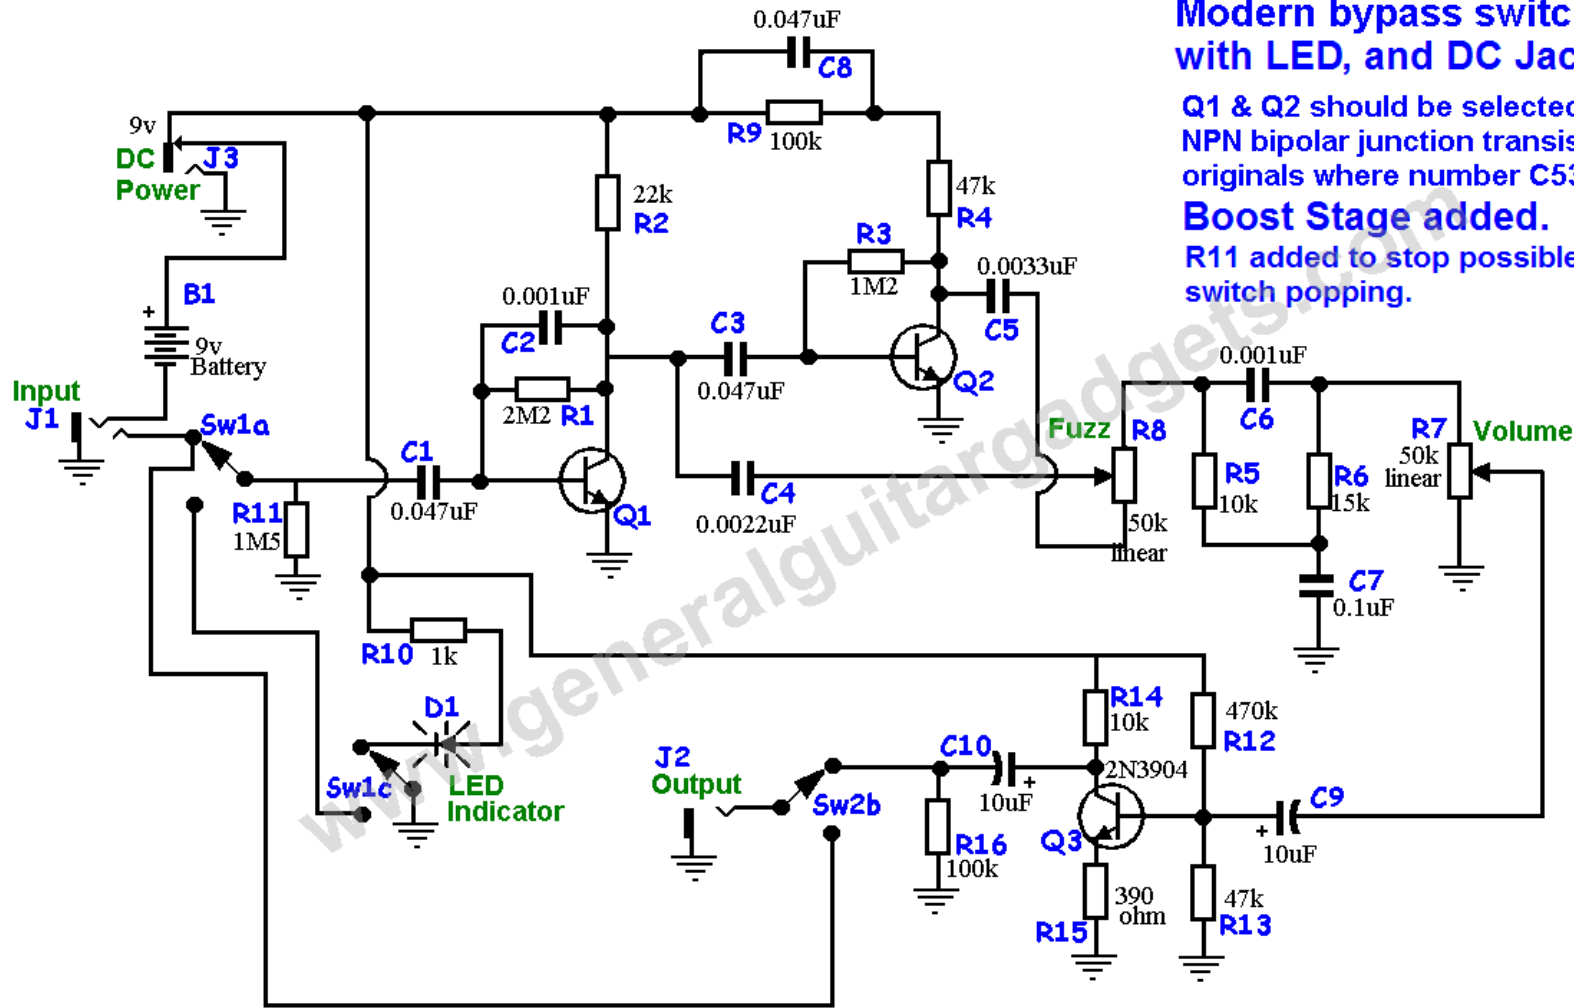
Modern bypass switc
with LED, and DC Jac

Q1 & Q2 should be selectec
NPN bipolar junction transis
originals where number C53

Boost Stage added.

R11 added to stop possible
switch popping.

0.047uF C8
R9 100k
9v
DC Power
J3
22k R2
47k R4
R3 1M2
0.0033uF C5
B1
+ 9v Battery
0.001uF C2
C3 0.047uF
2M2 R1
Q2
Input J1
Sw1a
C1 0.047uF
Q1
C4 0.0022uF
Fuzz R8 50k linear
0.001uF C6
R5 10k
R6 15k
R7 50k linear Volume
C7 0.1uF
R11 1M5
R10 1k
D1
LED Indicator
Sw1c
J2 Output
Sw2b
C10 + 10uF
R16 100k
R14 10k
2N3904
Q3
R15 390 ohm
470k R12
C9 + 10uF
47k R13

www.generalguitargadgets.com